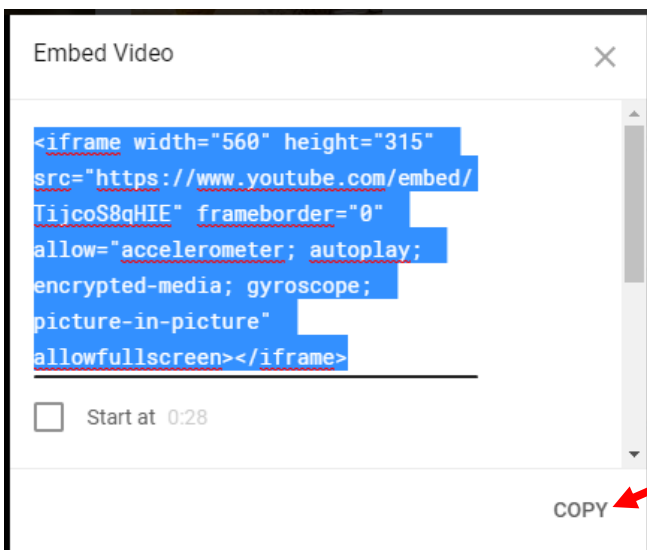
Embed Video

<iframe width="560" height="315" src="https://www.youtube.com/embed/TijcoS8qHIE" frameborder="0" allow="accelerometer; autoplay; encrypted-media; gyroscope; picture-in-picture" allowfullscreen></iframe>

Start at 0:28

COPY